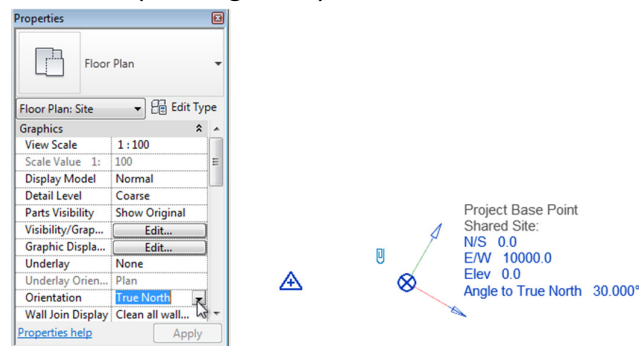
Properties

Floor Plan

Floor Plan: Site

Edit Type

Graphics

| | |
|---|---|
| View Scale | 1 : 100 |
| Scale Value 1: | 100 |
| Display Model | Normal |
| Detail Level | Coarse |
| Parts Visibility | Show Original |
| Visibility/Grap... | Edit... |
| Graphic Displa... | Edit... |
| Underlay | None |
| Underlay Orien... | Plan |
| Orientation | True North |
| Wall Join Display | Clean all wall... |

Properties help

Apply

Project Base Point
Shared Site:
N/S 0.0
E/W 10000.0
Elev 0.0
Angle to True North 30.000°